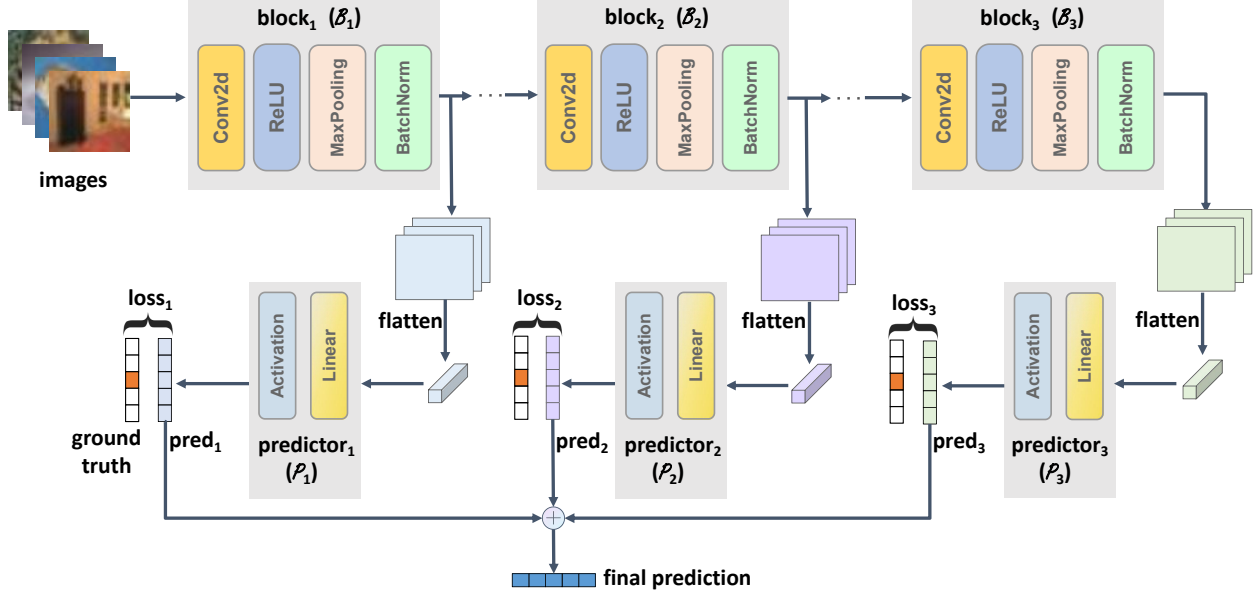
images

block$_1$ ($\mathcal{B}_1$)
Conv2d
ReLU
MaxPooling
BatchNorm

block$_2$ ($\mathcal{B}_2$)
Conv2d
ReLU
MaxPooling
BatchNorm

block$_3$ ($\mathcal{B}_3$)
Conv2d
ReLU
MaxPooling
BatchNorm

flatten
flatten
flatten

loss$_1$
ground truth
pred$_1$
Activation
Linear
predictor$_1$ ($\mathcal{P}_1$)

loss$_2$
pred$_2$
Activation
Linear
predictor$_2$ ($\mathcal{P}_2$)

loss$_3$
pred$_3$
Activation
Linear
predictor$_3$ ($\mathcal{P}_3$)

final prediction